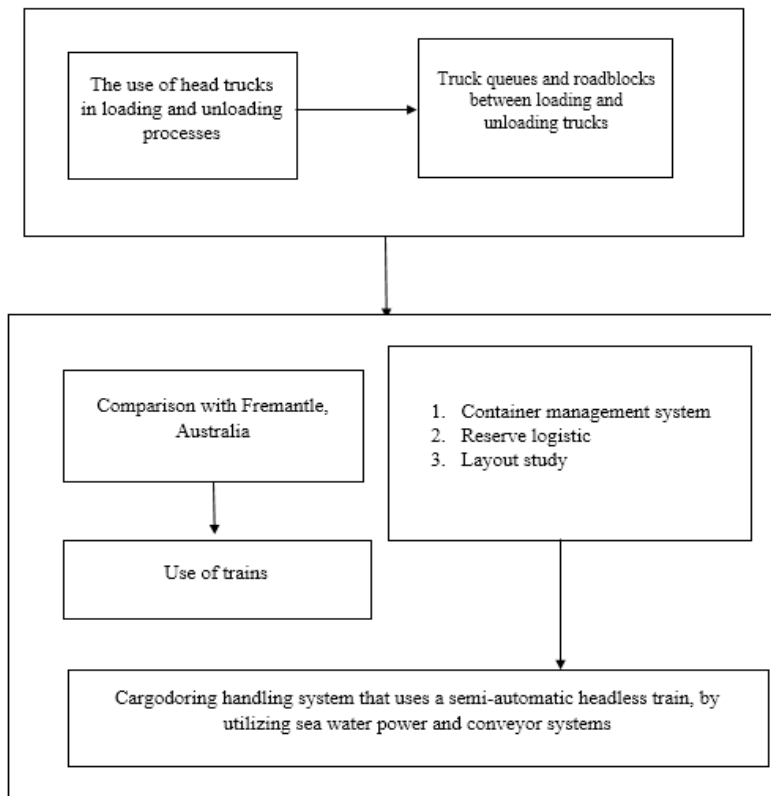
The use of head trucks in loading and unloading processes

Truck queues and roadblocks between loading and unloading trucks

Comparison with Fremantle, Australia

1. Container management system
2. Reserve logistic
3. Layout study

Use of trains

Cargodoring handling system that uses a semi-automatic headless train, by utilizing sea water power and conveyor systems